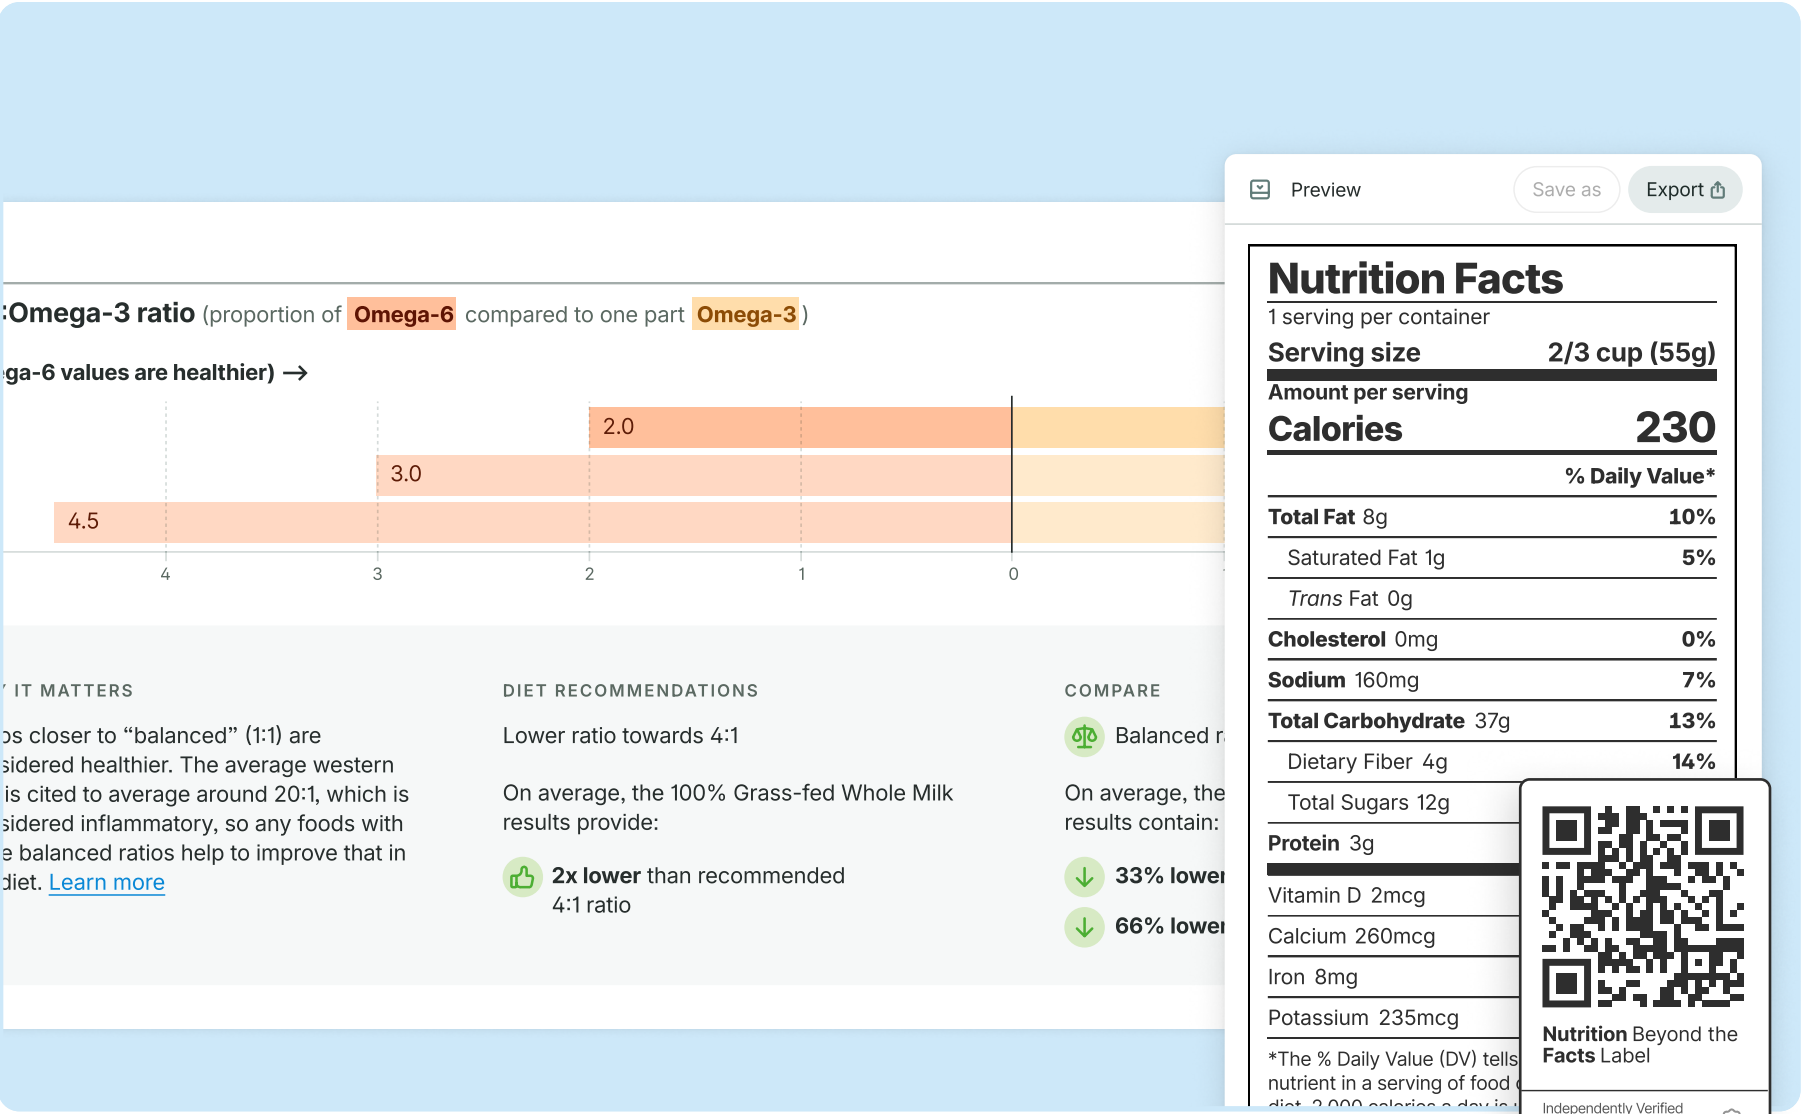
:Omega-3 ratio (proportion of Omega-6 compared to one part Omega-3)

ga-6 values are healthier) →

2.0
3.0
4.5

4 3 2 1 0

IT MATTERS

os closer to “balanced” (1:1) are sidered healthier. The average western is cited to average around 20:1, which is sidered inflammatory, so any foods with e balanced ratios help to improve that in diet. Learn more

DIET RECOMMENDATIONS

Lower ratio towards 4:1

On average, the 100% Grass-fed Whole Milk results provide:

2x lower than recommended 4:1 ratio

COMPARE

Balanced r

On average, the results contain:

33% lower

66% lower

Preview Save as Export

Nutrition Facts
1 serving per container
Serving size 2/3 cup (55g)
Amount per serving
Calories 230
% Daily Value*
Total Fat 8g 10%
Saturated Fat 1g 5%
Trans Fat 0g
Cholesterol 0mg 0%
Sodium 160mg 7%
Total Carbohydrate 37g 13%
Dietary Fiber 4g 14%
Total Sugars 12g
Protein 3g
Vitamin D 2mcg
Calcium 260mcg
Iron 8mg
Potassium 235mcg
*The % Daily Value (DV) tells nutrient in a serving of food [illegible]

Nutrition Beyond the Facts Label

Independently Verified